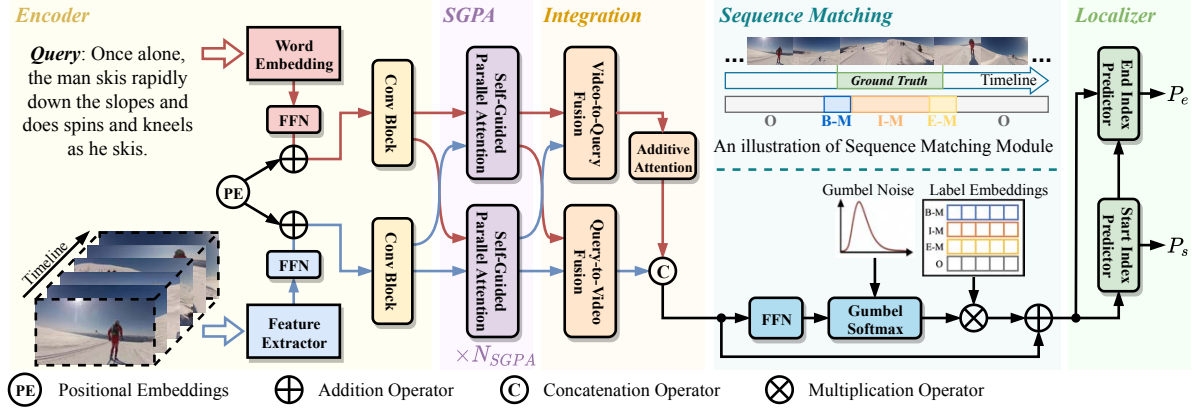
Encoder

Query: Once alone, the man skis rapidly down the slopes and does spins and kneels as he skis.

Word Embedding

FFN

PE

FFN

Timeline

Feature Extractor

Conv Block

Conv Block

SGPA

Self-Guided Parallel Attention

Self-Guided Parallel Attention

$\times N_{SGPA}$

Integration

Video-to-Query Fusion

Additive Attention

Query-to-Video Fusion

C

Sequence Matching

Ground Truth

Timeline

O

B-M

I-M

E-M

O

An illustration of Sequence Matching Module

Gumbel Noise

Label Embeddings

B-M

I-M

E-M

O

FFN

Gumbel Softmax

Localizer

End Index Predictor

$P_e$

Start Index Predictor

$P_s$

PE Positional Embeddings

Addition Operator

C Concatenation Operator

Multiplication Operator